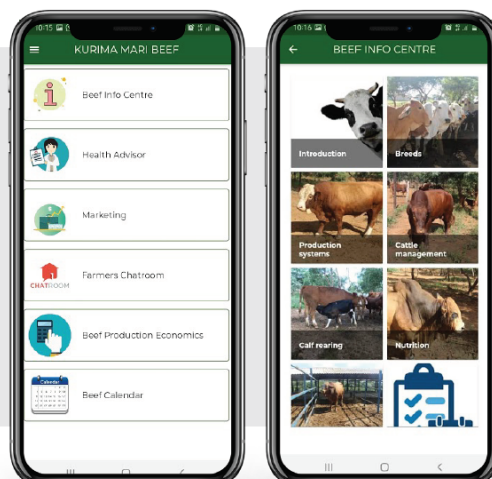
10:15

KURIMA MARI BEEF

Beef Info Centre

Health Advisor

Marketing

CHATROOM

Farmers Chatroom

Beef Production Economics

Calendar

Beef Calendar

10:16

BEEF INFO CENTRE

Introduction

Breeds

Production systems

Cattle management

Calf rearing

Nutrition